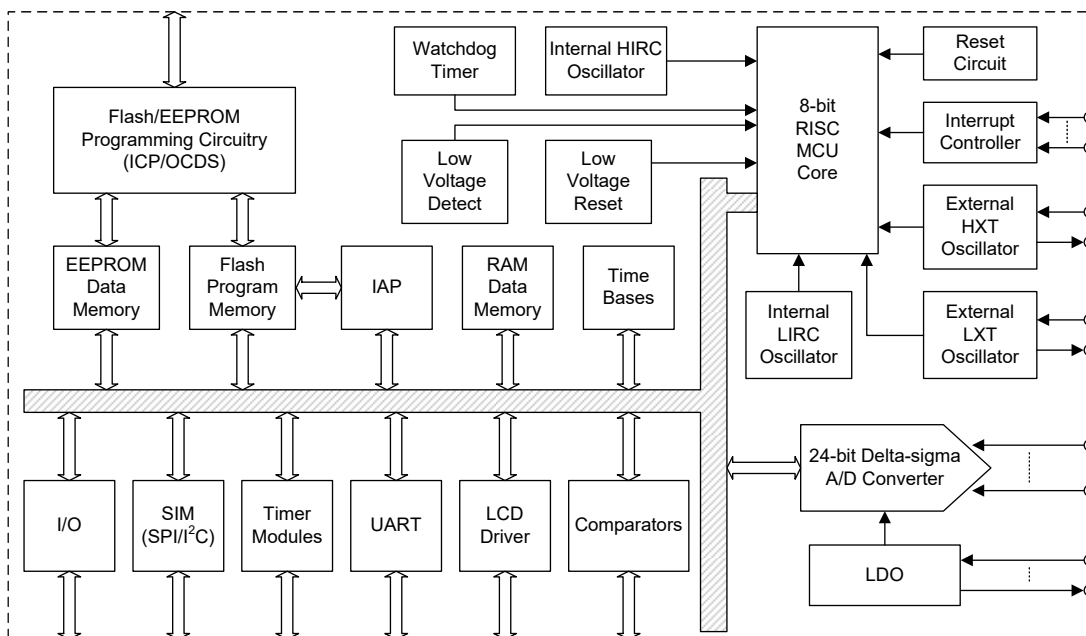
Watchdog Timer

Internal HIRC Oscillator

Reset Circuit

Flash/EEPROM Programming Circuitry (ICP/OCDS)

8-bit RISC MCU Core

Interrupt Controller

Low Voltage Detect

Low Voltage Reset

External HXT Oscillator

EEPROM Data Memory

Flash Program Memory

IAP

RAM Data Memory

Time Bases

Internal LIRC Oscillator

External LXT Oscillator

24-bit Delta-sigma A/D Converter

I/O

SIM (SPI/I$^2$C)

Timer Modules

UART

LCD Driver

Comparators

LDO